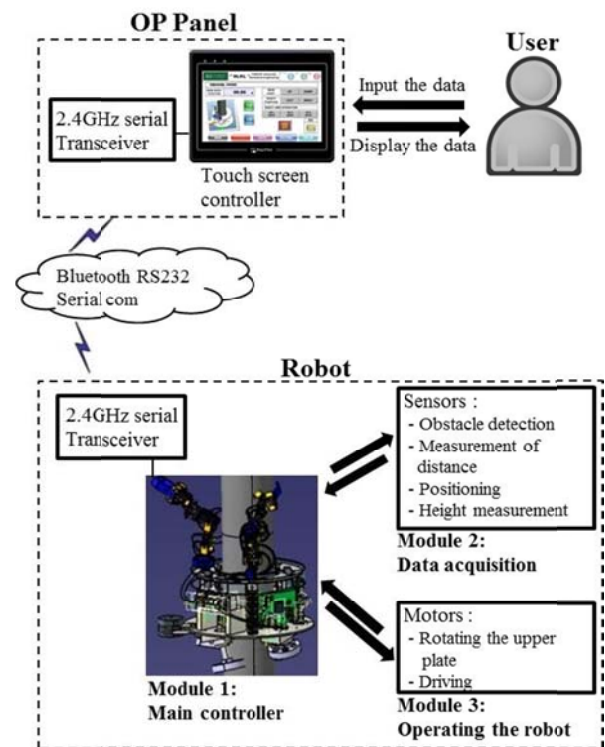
OP Panel

2.4GHz serial Transceiver

Touch screen controller

Input the data

Display the data

User

Bluetooth RS232 Serial com

Robot

2.4GHz serial Transceiver

Sensors :
- Obstacle detection
- Measurement of distance
- Positioning
- Height measurement

Module 2:
Data acquisition

Motors :
- Rotating the upper plate
- Driving

Module 1:
Main controller

Module 3:
Operating the robot